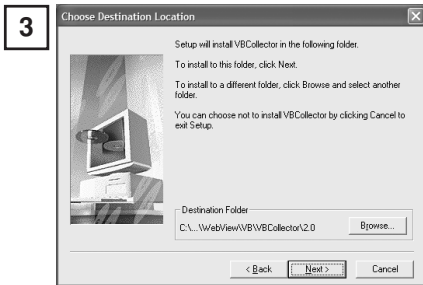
3

Choose Destination Location

Setup will install VBCollector in the following folder.

To install to this folder, click Next.

To install to a different folder, click Browse and select another folder.

You can choose not to install VBCollector by clicking Cancel to exit Setup.

Destination Folder

C:\...\WebView\VB\VBCollector\2.0

Browse...

< Back

Next >

Cancel